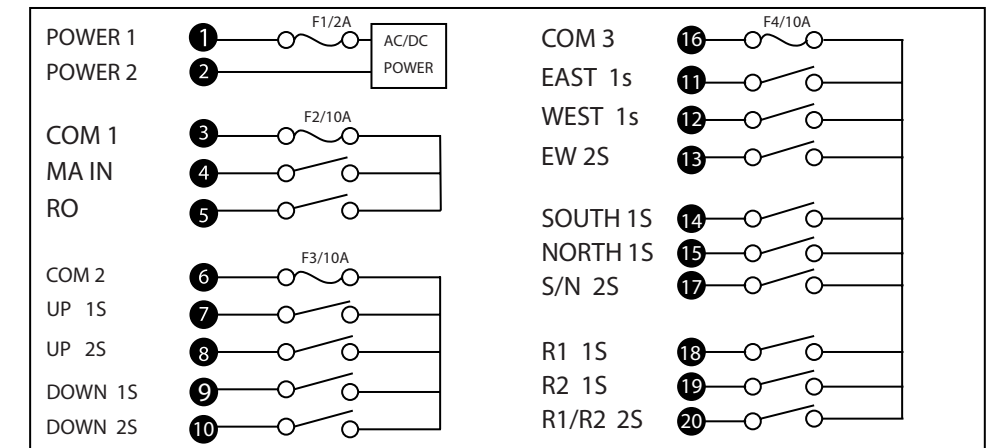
POWER 1 1 F1/2A AC/DC
POWER 2 2 POWER

COM 1 3 F2/10A
MA IN 4
RO 5

COM 2 6 F3/10A
UP 1S 7
UP 2S 8
DOWN 1S 9
DOWN 2S 10

COM 3 16 F4/10A
EAST 1s 11
WEST 1s 12
EW 2S 13

SOUTH 1S 14
NORTH 1S 15
S/N 2S 17

R1 1S 18
R2 1S 19
R1/R2 2S 20